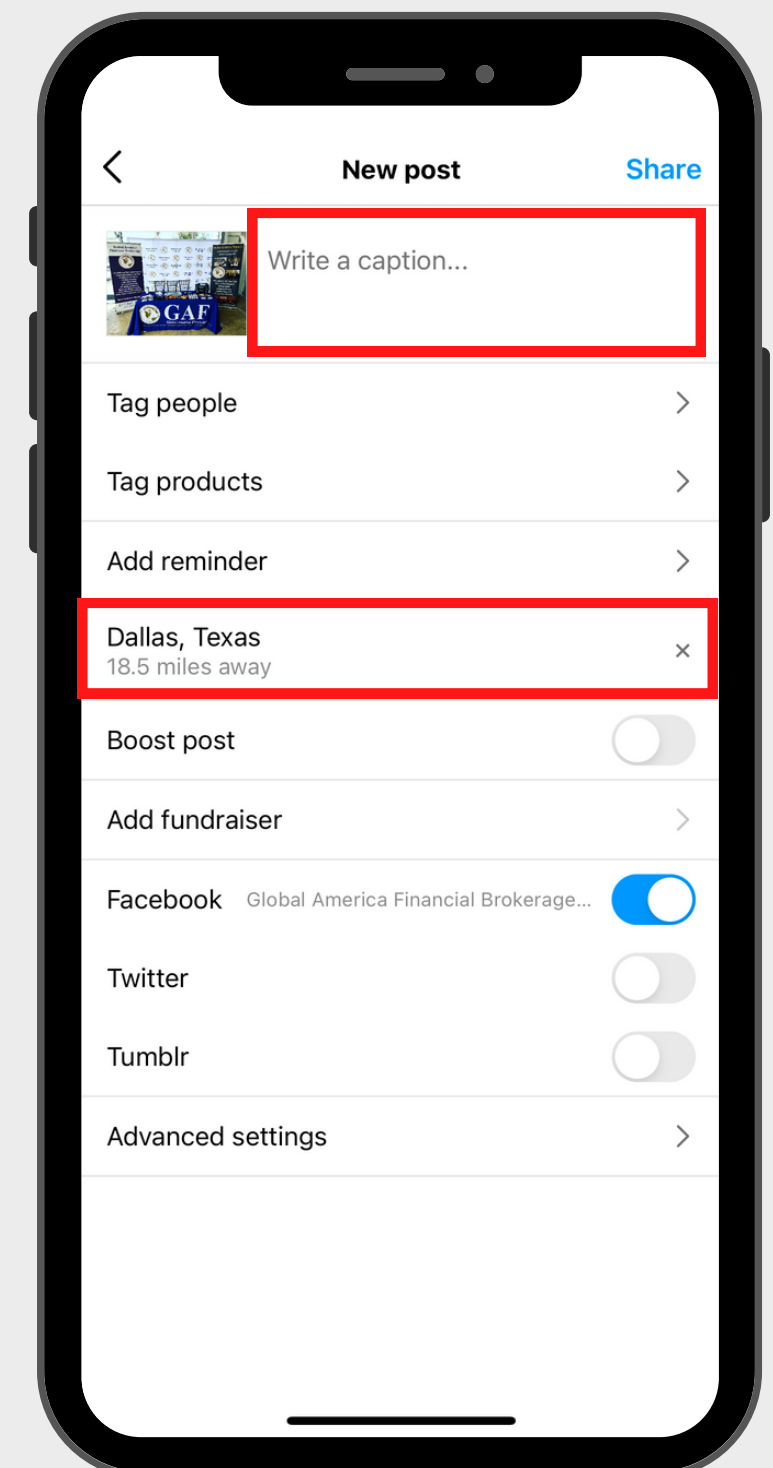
New post
Share

GAF

Write a caption...

Tag people

Tag products

Add reminder

Dallas, Texas
18.5 miles away

Boost post

Add fundraiser

Facebook Global America Financial Brokerage...

Twitter

Tumblr

Advanced settings